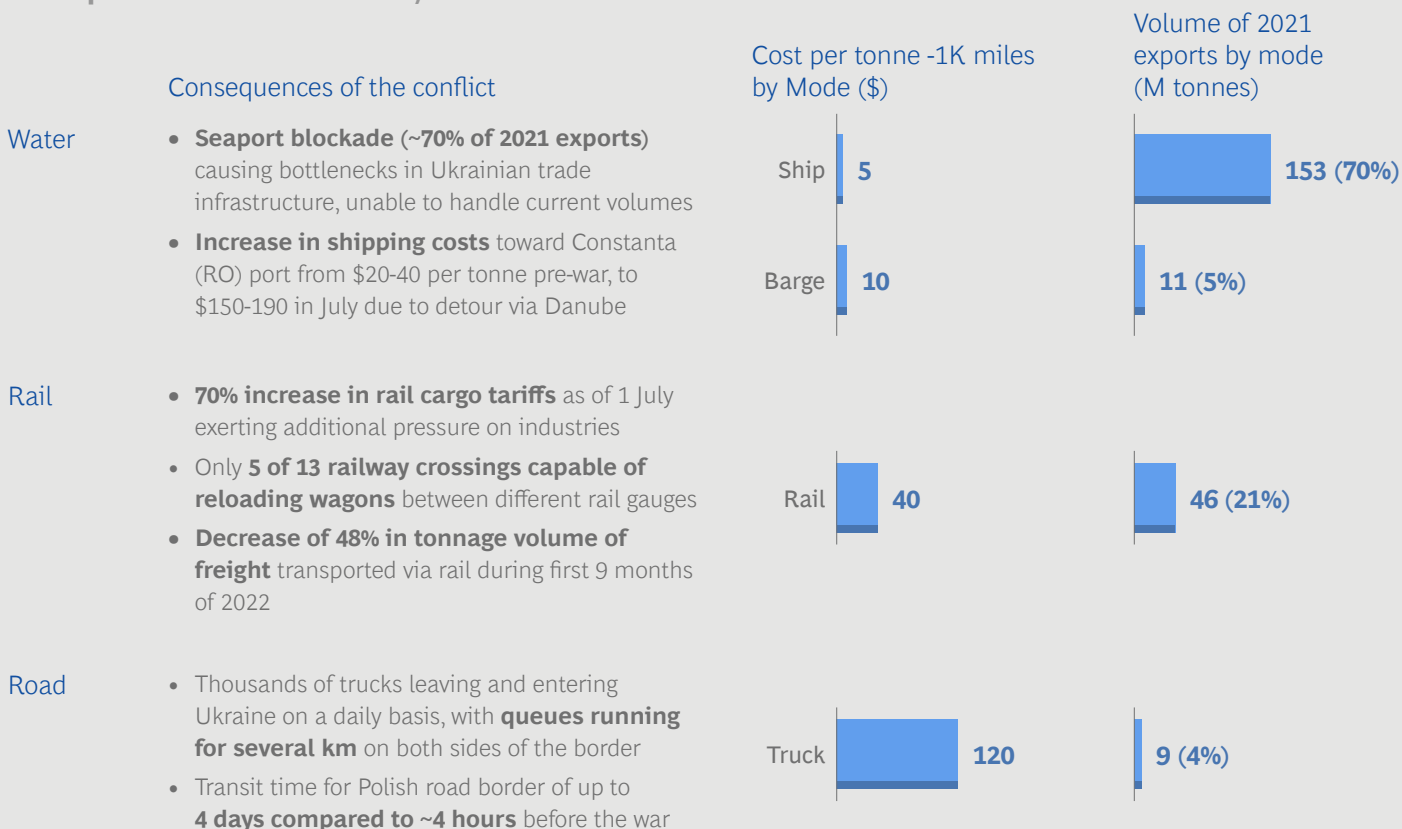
Consequences of the conflict

Cost per tonne -1K miles by Mode ($)

Volume of 2021 exports by mode (M tonnes)

Water

• Seaport blockade (~70% of 2021 exports) causing bottlenecks in Ukrainian trade infrastructure, unable to handle current volumes

• Increase in shipping costs toward Constanta (RO) port from \$20-40 per tonne pre-war, to \$150-190 in July due to detour via Danube

Ship 5

153 (70%)

Barge 10

11 (5%)

Rail

• 70% increase in rail cargo tariffs as of 1 July exerting additional pressure on industries

• Only 5 of 13 railway crossings capable of reloading wagons between different rail gauges

• Decrease of 48% in tonnage volume of freight transported via rail during first 9 months of 2022

Rail 40

46 (21%)

Road

• Thousands of trucks leaving and entering Ukraine on a daily basis, with queues running for several km on both sides of the border

• Transit time for Polish road border of up to 4 days compared to ~4 hours before the war

Truck 120

9 (4%)